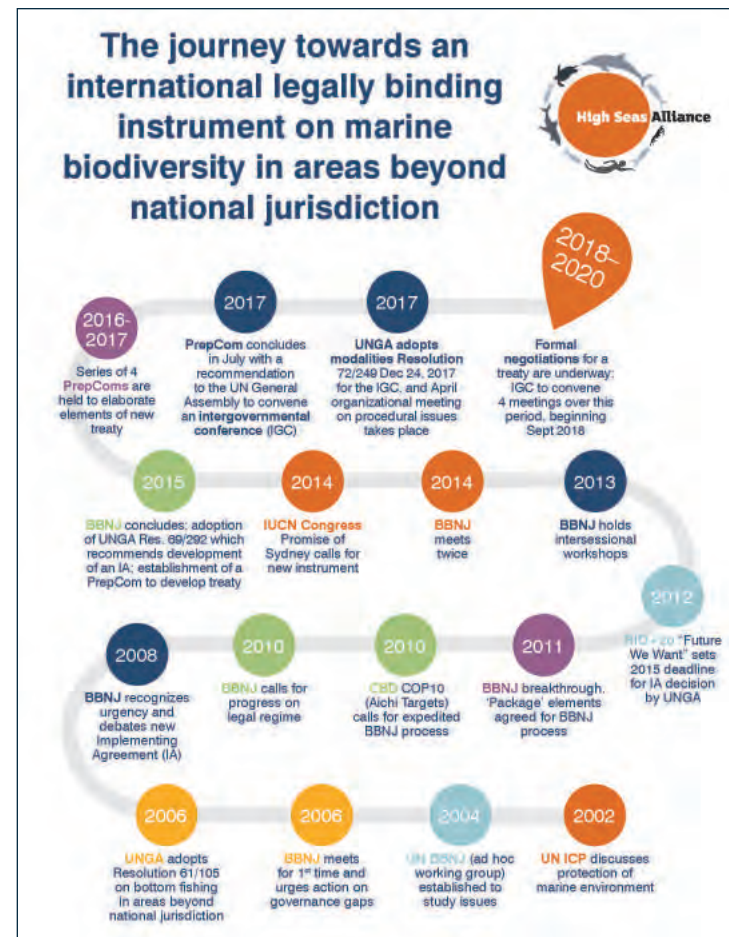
The journey towards an international legally binding instrument on marine biodiversity in areas beyond national jurisdiction

High Seas Alliance

2018–2020

2016-2017

Series of 4 PrepComs are held to elaborate elements of new treaty

2017

PrepCom concludes in July with a recommendation to the UN General Assembly to convene an intergovernmental conference (IGC)

2017

UNGA adopts modalities Resolution 72/249 Dec 24, 2017 for the IGC, and April organizational meeting on procedural issues takes place

Formal negotiations for a treaty are underway; IGC to convene 4 meetings over this period, beginning Sept 2018

2015

BBNJ concludes; adoption of UNGA Res. 69/292 which recommends development of an IA; establishment of a PrepCom to develop treaty

2014

IUCN Congress Promise of Sydney calls for new instrument

2014

BBNJ meets twice

2013

BBNJ holds intersessional workshops

2012

RIO + 20 "Future We Want" sets 2015 deadline for IA decision by UNGA

2008

BBNJ recognizes urgency and debates new Implementing Agreement (IA)

2010

BBNJ calls for progress on legal regime

2010

CBD COP10 (Aichi Targets) calls for expedited BBNJ process

2011

BBNJ breakthrough. 'Package' elements agreed for BBNJ process

2006

UNGA adopts Resolution 61/105 on bottom fishing in areas beyond national jurisdiction

2006

BBNJ meets for 1st time and urges action on governance gaps

2004

UN BBNJ (ad hoc working group) established to study issues

2002

UN ICP discusses protection of marine environment